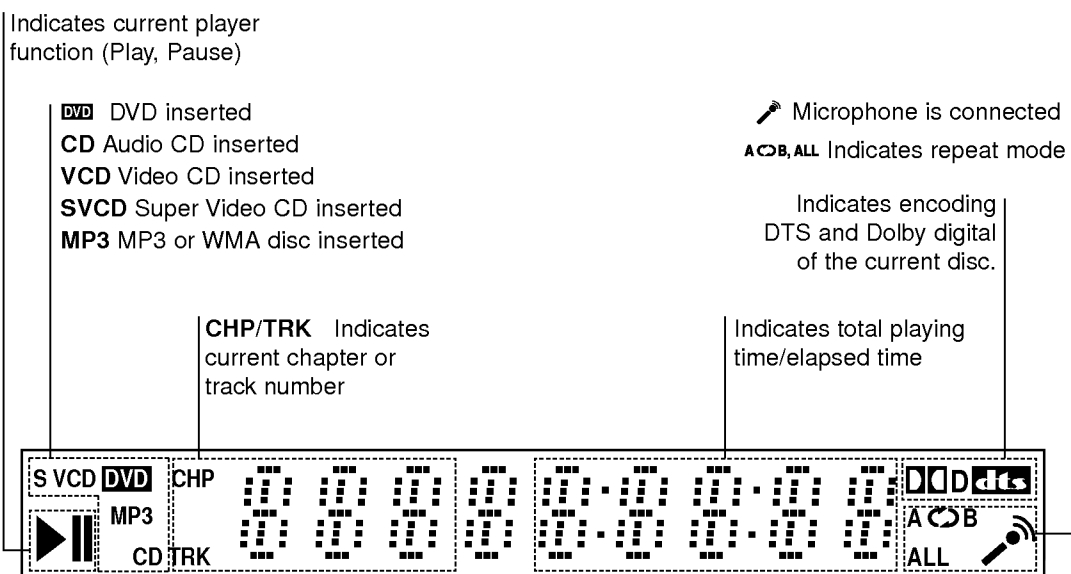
Indicates current player function (Play, Pause)

DVD DVD inserted
CD Audio CD inserted
VCD Video CD inserted
SVCD Super Video CD inserted
MP3 MP3 or WMA disc inserted

Microphone is connected
A B, ALL Indicates repeat mode

Indicates encoding DTS and Dolby digital of the current disc.

CHP/TRK Indicates current chapter or track number

Indicates total playing time/elapsed time

S VCD DVD
MP3
CD
CHP
TRK
D dts
A B
ALL